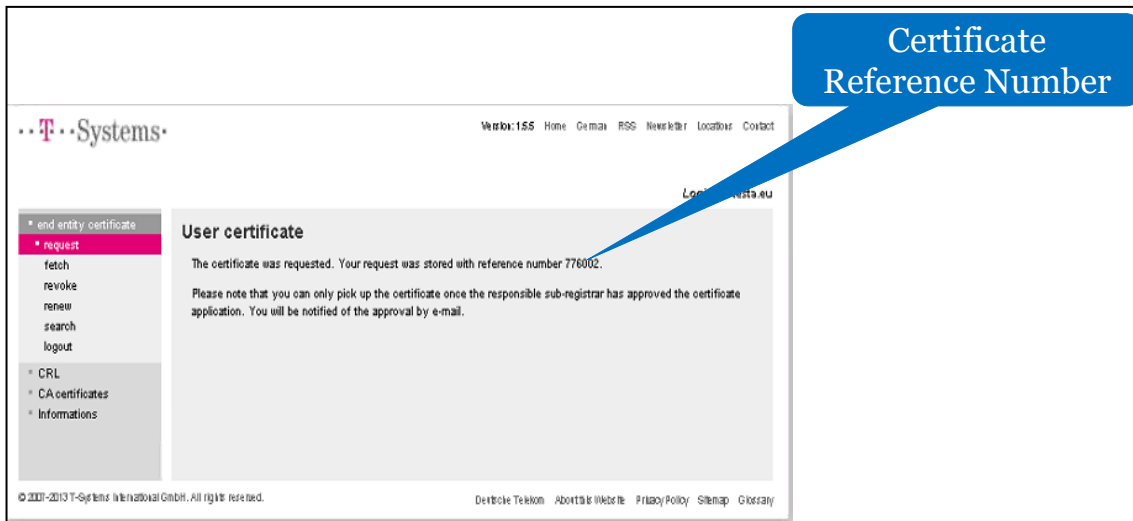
Certificate Reference Number

· · T · · Systems ·

Version: 1.5.5 Home German RSS Newsletter Locations Contact

Logi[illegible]esta.eu

end entity certificate
request
fetch
revoke
renew
search
logout

CRL
CA certificates
Informations

User certificate

The certificate was requested. Your request was stored with reference number 776002.

Please note that you can only pick up the certificate once the responsible sub-registrar has approved the certificate application. You will be notified of the approval by e-mail.

© 2007-2013 T-Systems International GmbH. All rights reserved.

Deutsche Telekom About this Website Privacy Policy Sitemap Glossary